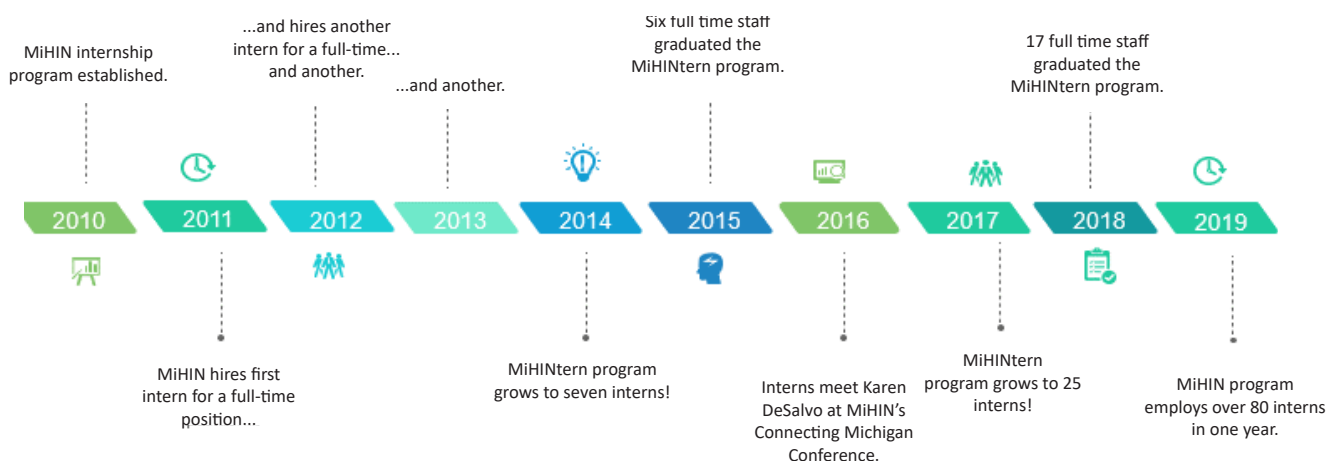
MiHIN internship program established.

...and hires another intern for a full-time... and another.

...and another.

Six full time staff graduated the MiHINtern program.

17 full time staff graduated the MiHINtern program.

2010

2011

2012

2013

2014

2015

2016

2017

2018

2019

MiHIN hires first intern for a full-time position...

MiHINtern program grows to seven interns!

Interns meet Karen DeSalvo at MiHIN's Connecting Michigan Conference.

MiHINtern program grows to 25 interns!

MiHIN program employs over 80 interns in one year.